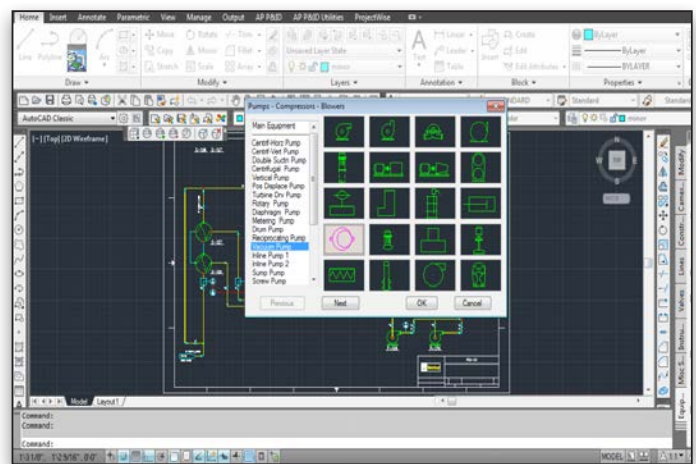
Home Insert Annotate Parametric View Manage Output AP P&ID AP P&ID Utilities ProjectWise

Line Polyline Circle Arc

Move Rotate Trim Copy Mirror Fillet Stretch Scale Array

Unsaved Layer State

Text Leader Table

Insert Create Edit Edit Attributes

ByLayer ByLayer BYLAYER

Draw Modify Layers Annotation Block Properties

AutoCAD Classic

[-] [Top] [2D Wireframe]

Pumps - Compressors - Blowers

Main Equipment

Centrif-Horz Pump
Centrif-Vert Pump
Double Suctn Pump
Centrifugal Pump
Vertical Pump
Pos Displace Pump
Turbine Drv Pump
Rotary Pump
Diaphragm Pump
Metering Pump
Drum Pump
Reciprocating Pump
Vacuum Pump
Inline Pump 1
Inline Pump 2
Sump Pump
Screw Pump

Previous Next OK Cancel

Standard Standard

Model Layout1

Command:
Command:
Command:

MODEL

Modify Constr... Lines Valves Instru... Misc S... Equip...